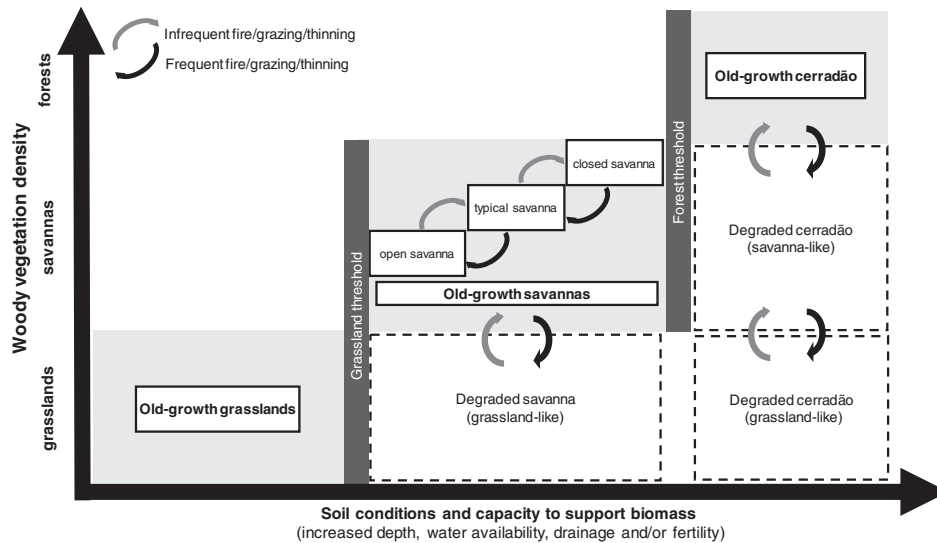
Infrequent fire/grazing/thinning

Frequent fire/grazing/thinning

Woody vegetation density

forests

savannas

grasslands

Old-growth grasslands

Grassland threshold

open savanna

typical savanna

closed savanna

Old-growth savannas

Degraded savanna
(grassland-like)

Forest threshold

Old-growth cerradão

Degraded cerradão
(savanna-like)

Degraded cerradão
(grassland-like)

Soil conditions and capacity to support biomass
(increased depth, water availability, drainage and/or fertility)